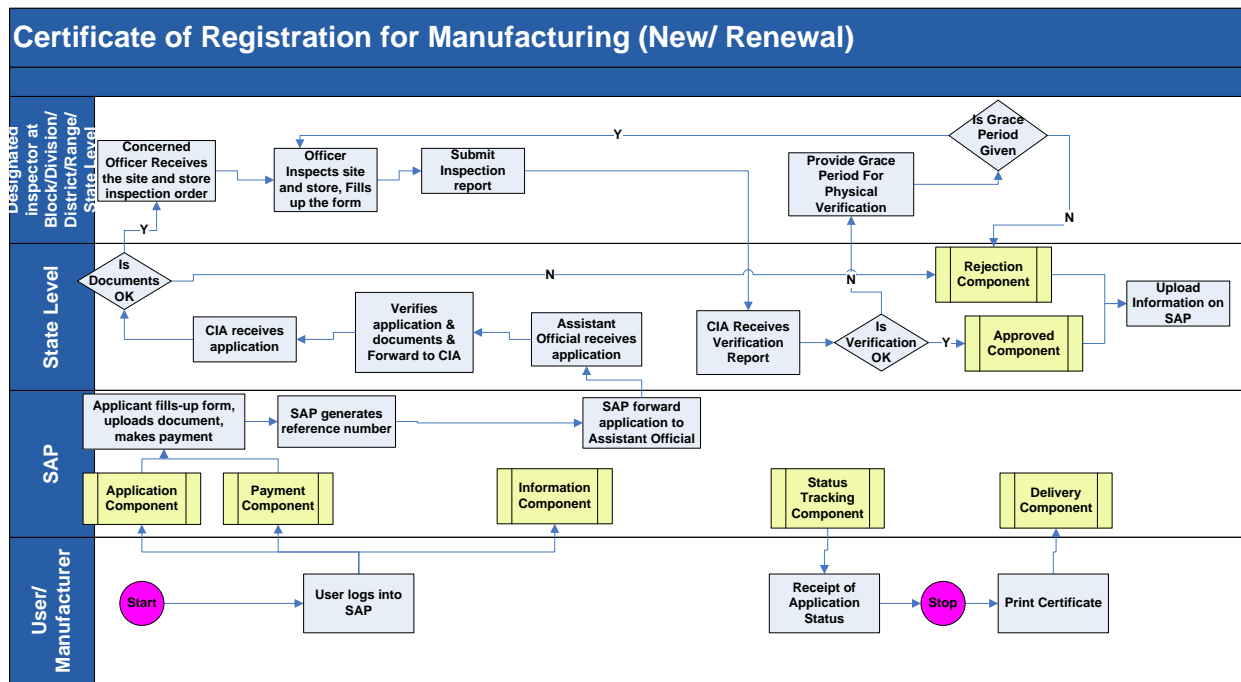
Certificate of Registration for Manufacturing (New/ Renewal)

Designated inspector at Block/Division/ District/Range/ State Level

Concerned Officer Receives the site and store inspection order

Officer Inspects site and store, Fills up the form

Submit Inspection report

Y

Is Grace Period Given

Provide Grace Period For Physical Verification

N

Y

State Level

Is Documents OK

N

Rejection Component

Upload Information on SAP

N

Verifies application & documents & Forward to CIA

Assistant Official receives application

CIA receives application

CIA Receives Verification Report

Is Verification OK

Y

Approved Component

SAP

Applicant fills-up form, uploads document, makes payment

SAP generates reference number

SAP forward application to Assistant Official

Application Component

Payment Component

Information Component

Status Tracking Component

Delivery Component

User/ Manufacturer

Start

User logs into SAP

Receipt of Application Status

Stop

Print Certificate